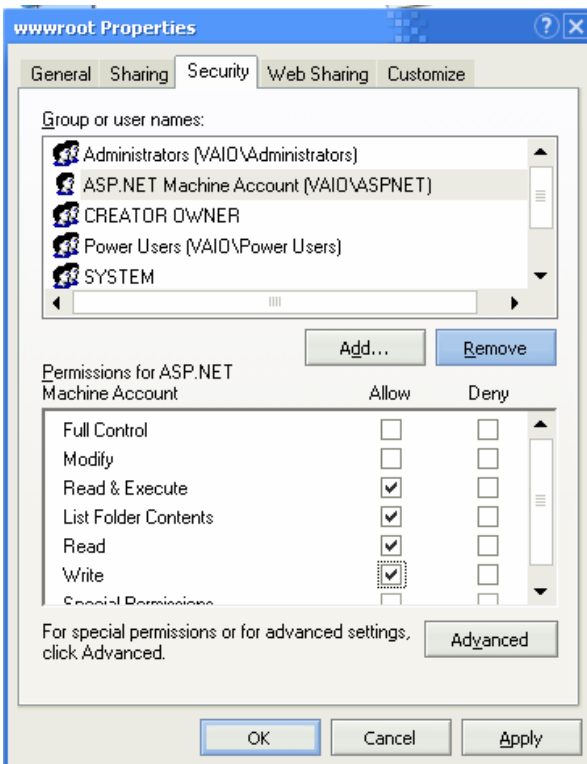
wwwroot Properties

General | Sharing | Security | Web Sharing | Customize

Group or user names:

Administrators (VAIO\Administrators)
ASP.NET Machine Account (VAIO\ASPNET)
CREATOR OWNER
Power Users (VAIO\Power Users)
SYSTEM

Add... | Remove

Permissions for ASP.NET Machine Account

| | Allow | Deny |
|---|---|---|
| Full Control | ☐ | ☐ |
| Modify | ☐ | ☐ |
| Read & Execute | ☑ | ☐ |
| List Folder Contents | ☑ | ☐ |
| Read | ☑ | ☐ |
| Write | ☑ | ☐ |
| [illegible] | ☐ | ☐ |

For special permissions or for advanced settings, click Advanced.

Advanced

OK | Cancel | Apply